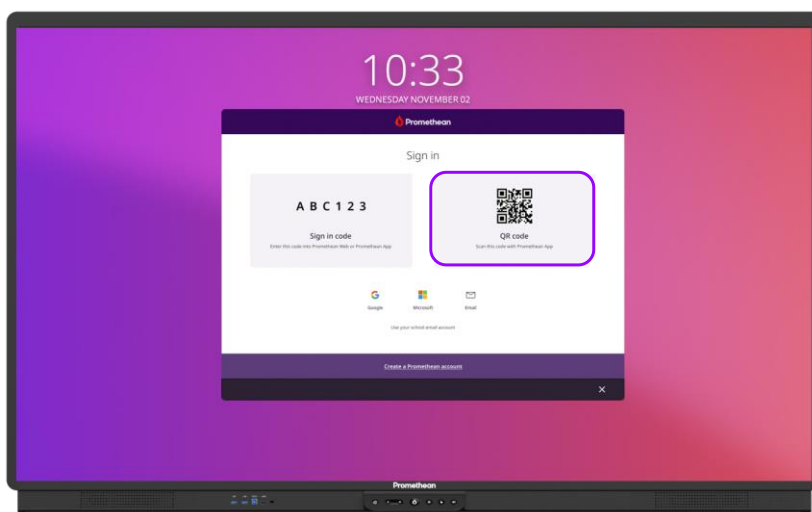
10:33
WEDNESDAY NOVEMBER 02

Promethean

Sign in

A B C 1 2 3

Sign in code
Enter this code into Promethean Web or Promethean App

QR code
Scan this code with Promethean App

Google
Microsoft
Email

Use your school email account

Create a Promethean account

Promethean